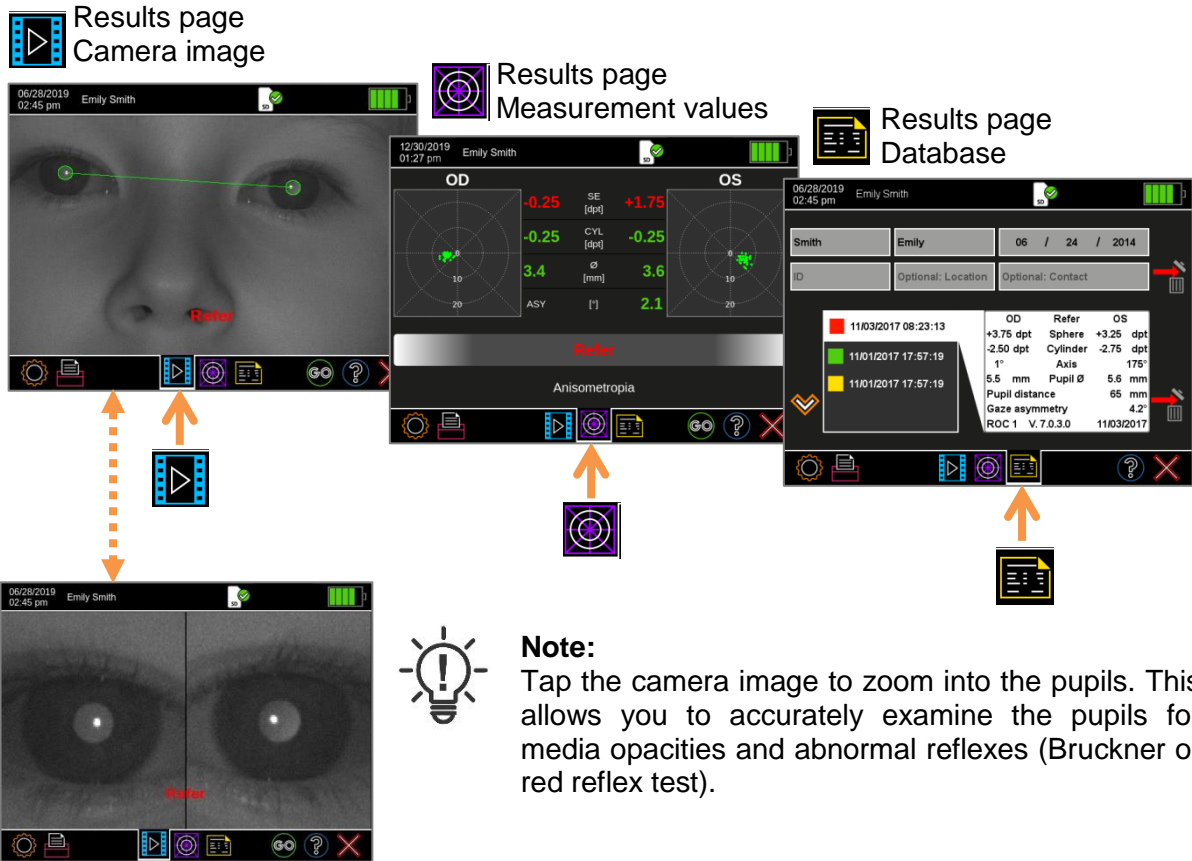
Results page
Camera image

06/28/2019
02:45 pm Emily Smith

Refer

Results page
Measurement values

12/30/2019
01:27 pm Emily Smith

OD

OS

-0.25 SE [dpt] +1.75

-0.25 CYL [dpt] -0.25

3.4 Ø [mm] 3.6

ASY [°] 2.1

0
10
20

0
10
20

Refer

Anisometropia

Results page
Database

06/28/2019
02:45 pm Emily Smith

Smith | Emily | 06 / 24 / 2014

ID | Optional: Location | Optional: Contact

11/03/2017 08:23:13
11/01/2017 17:57:19
11/01/2017 17:57:19

| OD | Refer | OS |
|---|---|---|
| +3.75 dpt | Sphere | +3.25 dpt |
| -2.50 dpt | Cylinder | -2.75 dpt |
| 1° | Axis | 175° |
| 5.5 mm | Pupil Ø | 5.6 mm |
| Pupil distance | | 65 mm |
| Gaze asymmetry | | 4.2° |
| ROC 1 | V. 7.0.3.0 | 11/03/2017 |

06/28/2019
02:45 pm Emily Smith

Refer

Note:
Tap the camera image to zoom into the pupils. This allows you to accurately examine the pupils fo media opacities and abnormal reflexes (Bruckner o red reflex test).